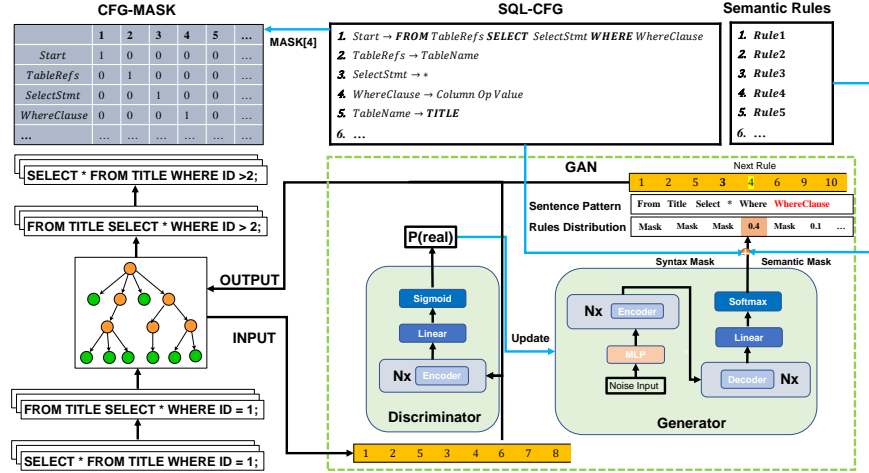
CFG-MASK

| | 1 | 2 | 3 | 4 | 5 | … |
|---|---|---|---|---|---|---|
| Start | 1 | 0 | 0 | 0 | 0 | |
| TableRefs | 0 | 1 | 0 | 0 | 0 | |
| SelectStmt | 0 | 0 | 1 | 0 | 0 | |
| WhereClause | 0 | 0 | 0 | 1 | 0 | |
| … | | | | | | |

MASK[4]

SQL-CFG

1. Start → FROM TableRefs SELECT SelectStmt WHERE WhereClause
2. TableRefs → TableName
3. SelectStmt → *
4. WhereClause → Column Op Value
5. TableName → TITLE
6. …

Semantic Rules

1. Rule1
2. Rule2
3. Rule3
4. Rule4
5. Rule5
6. …

SELECT * FROM TITLE WHERE ID >2;

FROM TITLE SELECT * WHERE ID > 2;

OUTPUT

INPUT

FROM TITLE SELECT * WHERE ID = 1;

SELECT * FROM TITLE WHERE ID = 1;

GAN

Next Rule

| 1 | 2 | 5 | 3 | 4 | 6 | 9 | 10 |
|---|---|---|---|---|---|---|---|

Sentence Pattern

| From | Title | Select | * | Where | WhereClause |
|---|---|---|---|---|---|

Rules Distribution

| Mask | Mask | Mask | 0.4 | Mask | 0.1 | … |
|---|---|---|---|---|---|---|

P(real)

Sigmoid

Linear

Nx Encoder

Discriminator

Update

Syntax Mask

Semantic Mask

Nx Encoder

MLP

Noise Input

Softmax

Linear

Decoder Nx

Generator

| 1 | 2 | 5 | 3 | 4 | 6 | 7 | 8 |
|---|---|---|---|---|---|---|---|